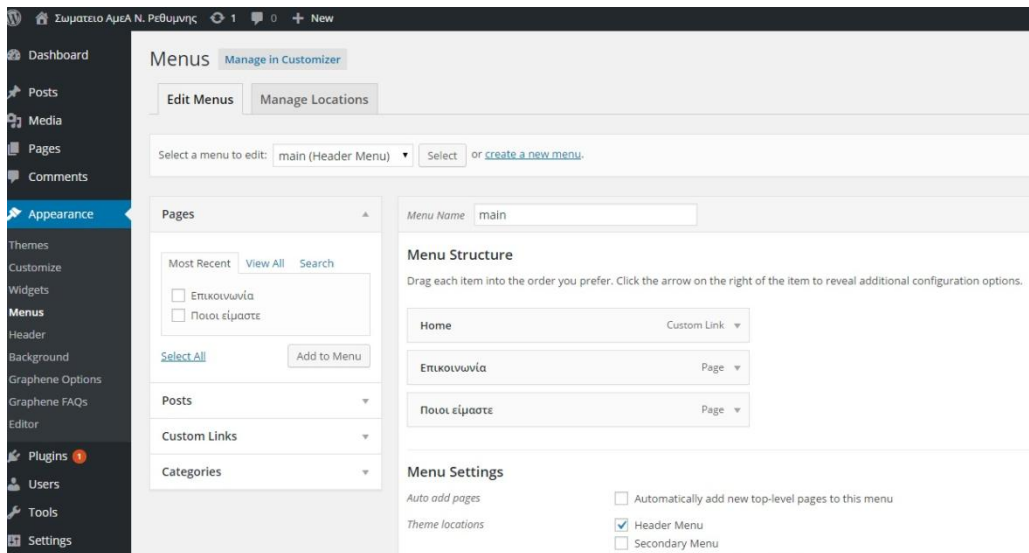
Σωματειο ΑμεΑ Ν. Ρεθυμνης 1 0 + New

Dashboard
Posts
Media
Pages
Comments
Appearance
Themes
Customize
Widgets
Menus
Header
Background
Graphene Options
Graphene FAQs
Editor
Plugins 1
Users
Tools
Settings

Menus Manage in Customizer

Edit Menus Manage Locations

Select a menu to edit: main (Header Menu) Select or create a new menu.

Pages

Most Recent View All Search

Επικοινωνία
Ποιοι είμαστε

Select All Add to Menu

Posts

Custom Links

Categories

Menu Name main

Menu Structure

Drag each item into the order you prefer. Click the arrow on the right of the item to reveal additional configuration options.

Home Custom Link

Επικοινωνία Page

Ποιοι είμαστε Page

Menu Settings

Auto add pages Automatically add new top-level pages to this menu

Theme locations Header Menu
Secondary Menu